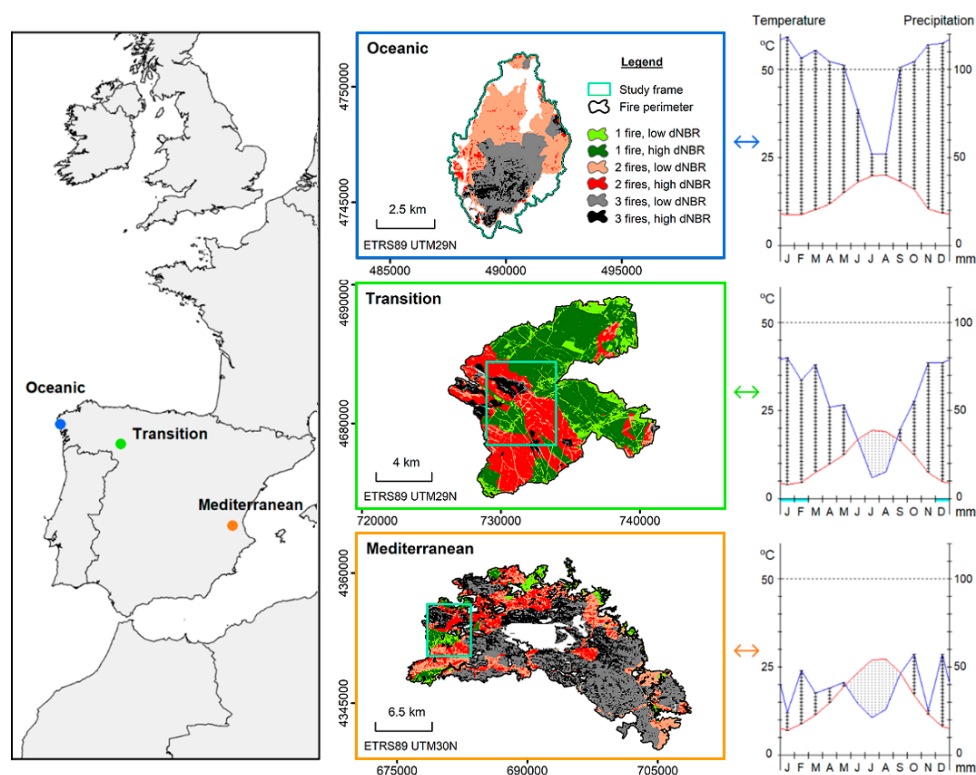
Oceanic
Transition
Mediterranean

Oceanic
Legend
Study frame
Fire perimeter
1 fire, low dNBR
1 fire, high dNBR
2 fires, low dNBR
2 fires, high dNBR
3 fires, low dNBR
3 fires, high dNBR
4750000
4745000
2.5 km
ETRS89 UTM29N
485000 490000 495000

Temperature Precipitation
ºC
50 100
25 50
0 0
J F M A M J J A S O N D mm

Transition
4690000
4680000
4 km
ETRS89 UTM29N
720000 730000 740000

ºC
50 100
25 50
0 0
J F M A M J J A S O N D mm

Mediterranean
4360000
4345000
6.5 km
ETRS89 UTM30N
675000 690000 705000

ºC
50 100
25 50
0 0
J F M A M J J A S O N D mm